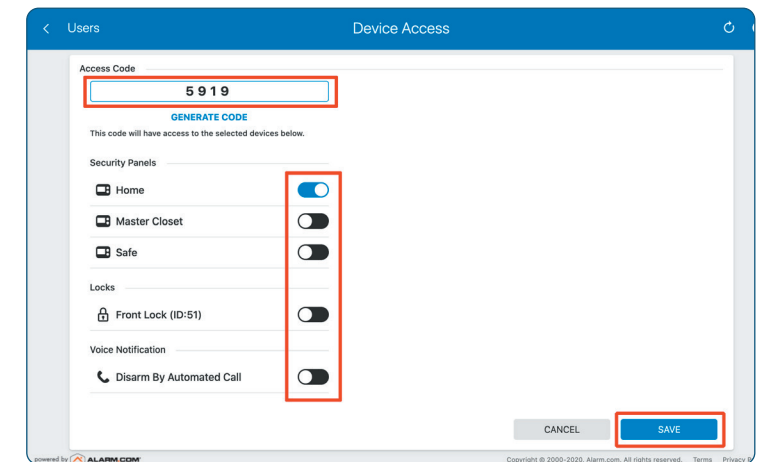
Users

Device Access

Access Code

5919

GENERATE CODE

This code will have access to the selected devices below.

Security Panels

Home

Master Closet

Safe

Locks

Front Lock (ID:51)

Voice Notification

Disarm By Automated Call

CANCEL

SAVE

powered by ALARM.COM

Copyright © 2000-2020. Alarm.com. All rights reserved. Terms Privacy P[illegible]